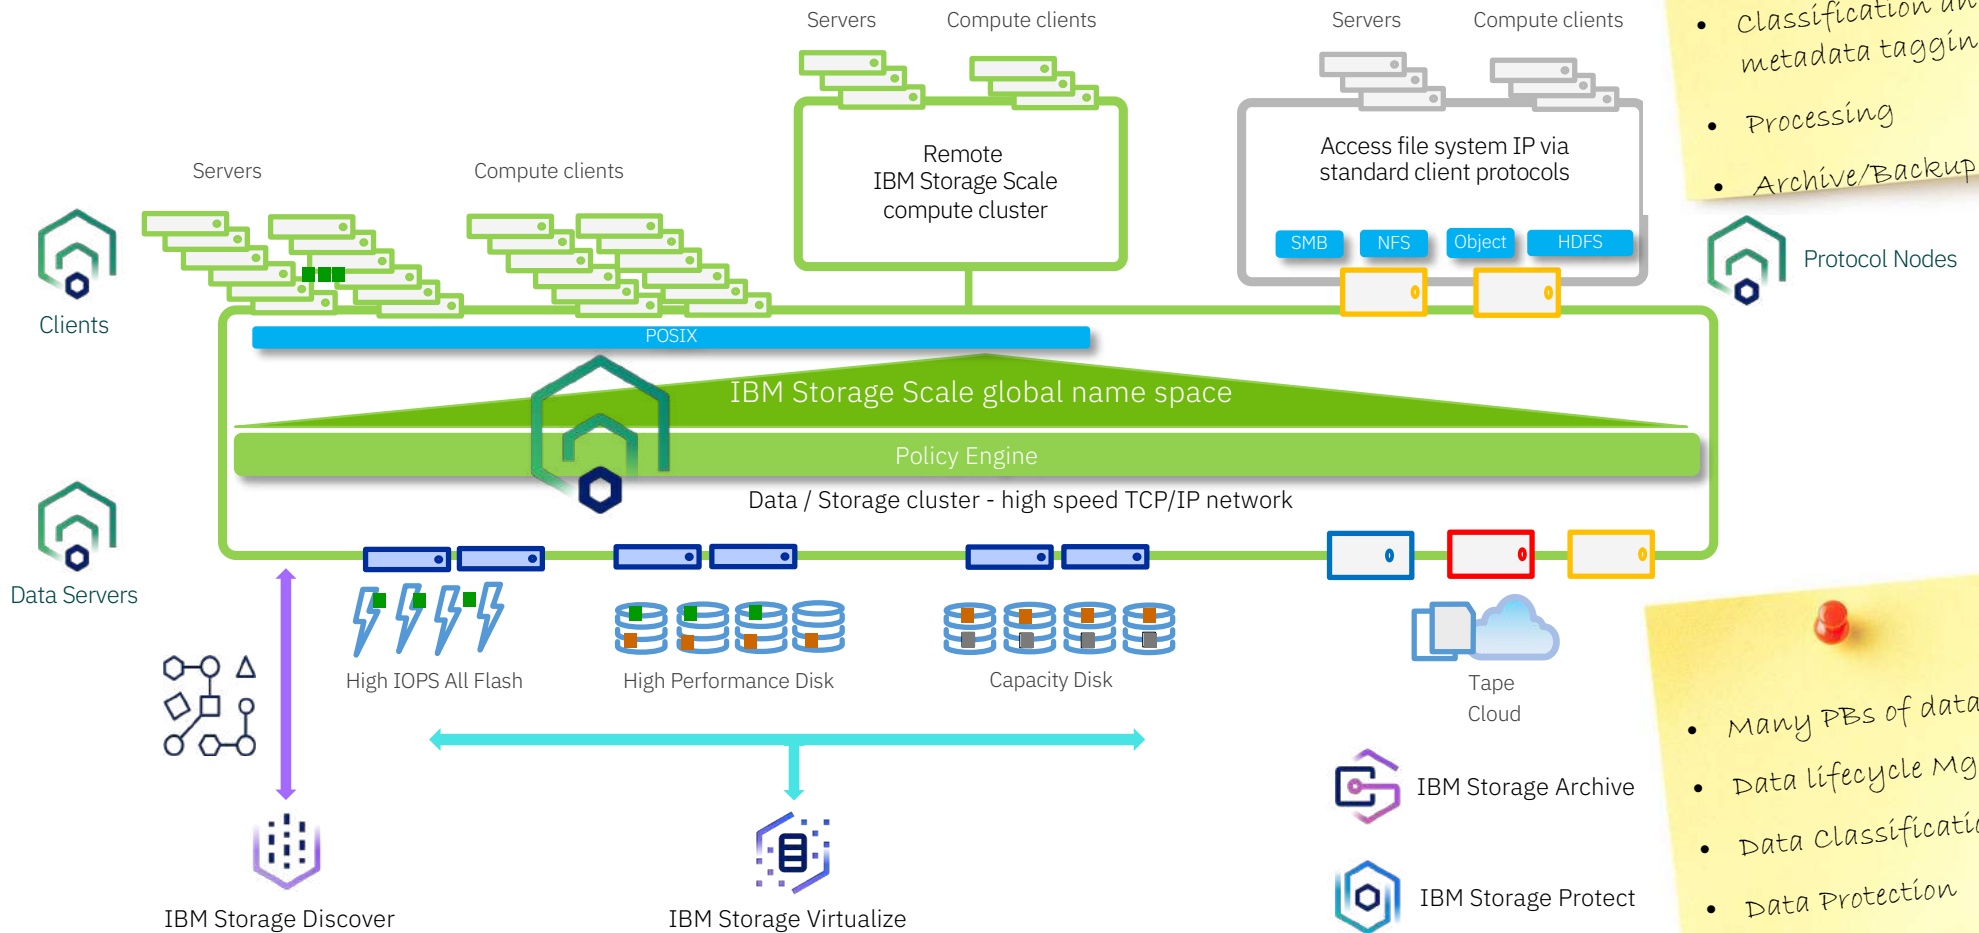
Servers

Compute clients

Servers

Compute clients

• Classification an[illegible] metadata taggin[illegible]

• Processing

• Archive/Backup

Servers

Compute clients

Remote IBM Storage Scale compute cluster

Access file system IP via standard client protocols

SMB

NFS

Object

HDFS

Clients

Protocol Nodes

POSIX

IBM Storage Scale global name space

Policy Engine

Data / Storage cluster - high speed TCP/IP network

Data Servers

High IOPS All Flash

High Performance Disk

Capacity Disk

Tape

Cloud

• Many PBs of data

• Data lifecycle Mg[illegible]

• Data Classificati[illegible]

• Data Protection

IBM Storage Archive

IBM Storage Protect

IBM Storage Discover

IBM Storage Virtualize